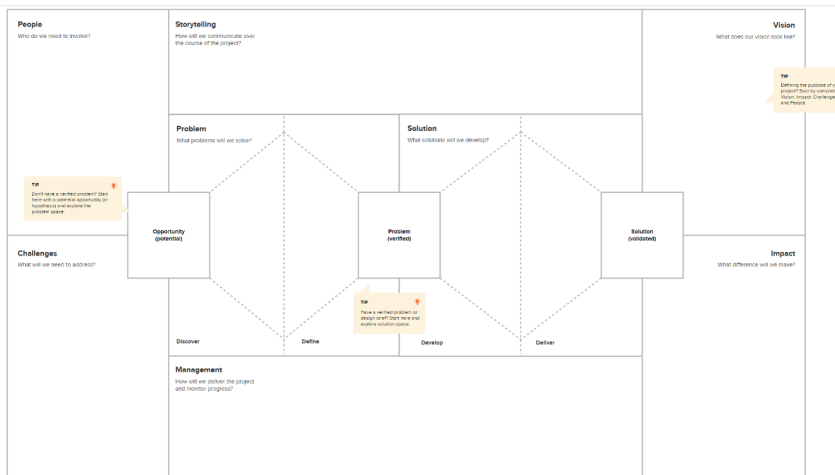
People
Who do we need to involve?

Storytelling
How will we communicate over the course of the project?

Vision
What does our vision look like?

TIP
Defining the purpose of y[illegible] project? Start by comple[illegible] Vision, Impact, Challenge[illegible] and People.

Problem
What problems will we solve?

Solution
What solutions will we develop?

TIP
Don't have a verified problem? Start here with a potential opportunity (or hypothesis) and explore the problem space.

Opportunity (potential)

Problem (verified)

Solution (validated)

Challenges
What will we need to address?

Impact
What difference will we make?

TIP
Have a verified problem or design brief? Start here and explore solution space.

Discover

Define

Develop

Deliver

Management
How will we deliver the project and monitor progress?